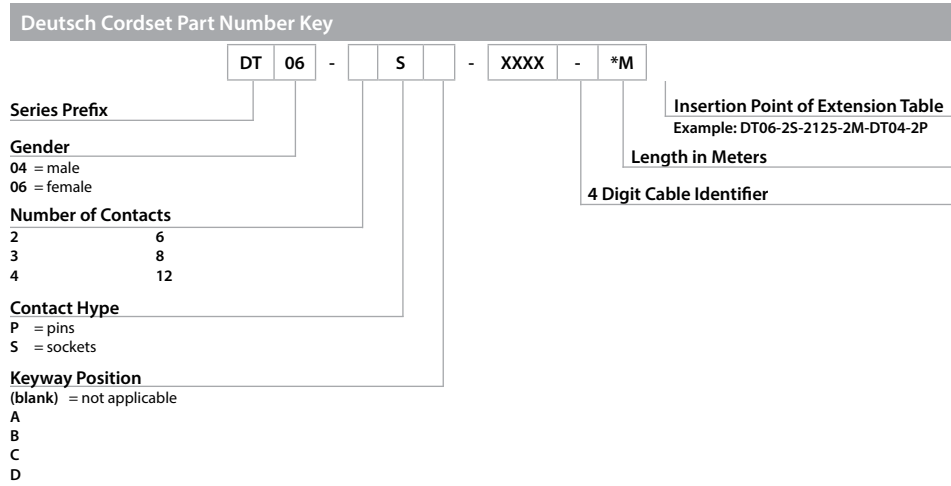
Deutsch Cordset Part Number Key

| DT | 06 | - |  | S |  | - | XXXX | - | *M |
|---|---|---|---|---|---|---|---|---|---|

Insertion Point of Extension Table
Example: DT06-2S-2125-2M-DT04-2P

Length in Meters

4 Digit Cable Identifier

Series Prefix

Gender
04 = male
06 = female

Number of Contacts
2 6
3 8
4 12

Contact Hype
P = pins
S = sockets

Keyway Position
(blank) = not applicable
A
B
C
D